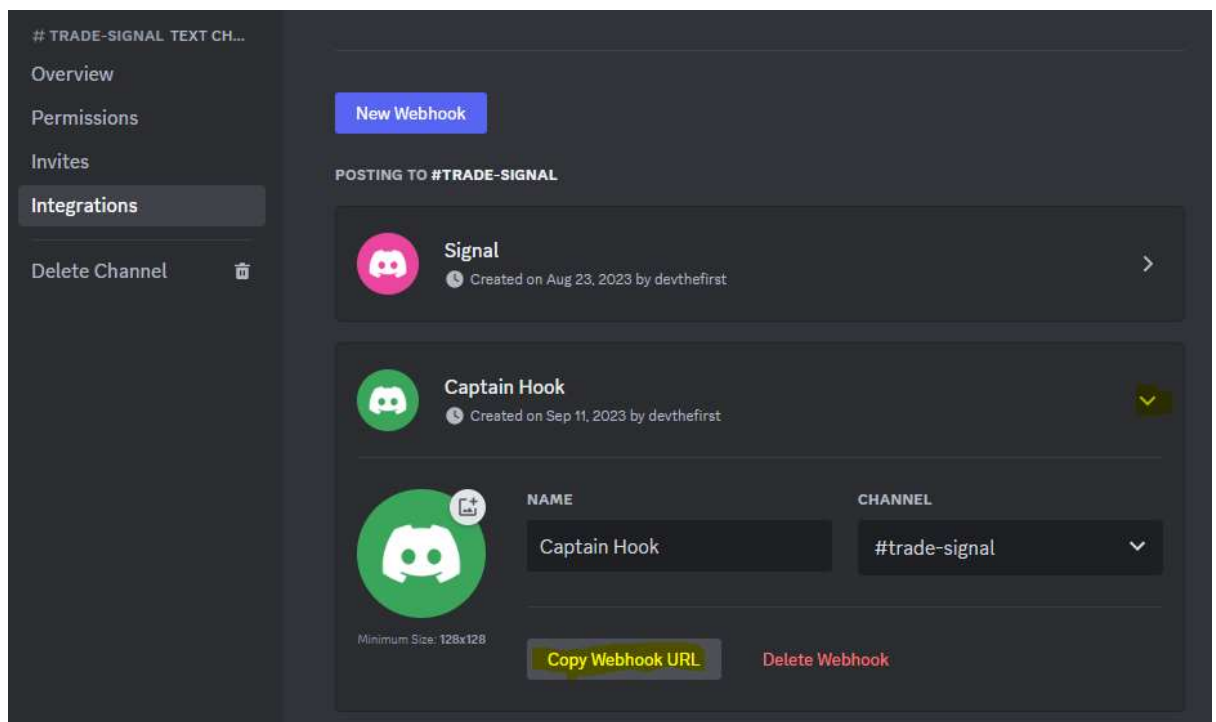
# TRADE-SIGNAL TEXT CH...
Overview
Permissions
Invites
Integrations
Delete Channel

New Webhook

POSTING TO #TRADE-SIGNAL

Signal
Created on Aug 23, 2023 by devthefirst

Captain Hook
Created on Sep 11, 2023 by devthefirst

NAME
Captain Hook

CHANNEL
#trade-signal

Minimum Size: 128x128

Copy Webhook URL
Delete Webhook